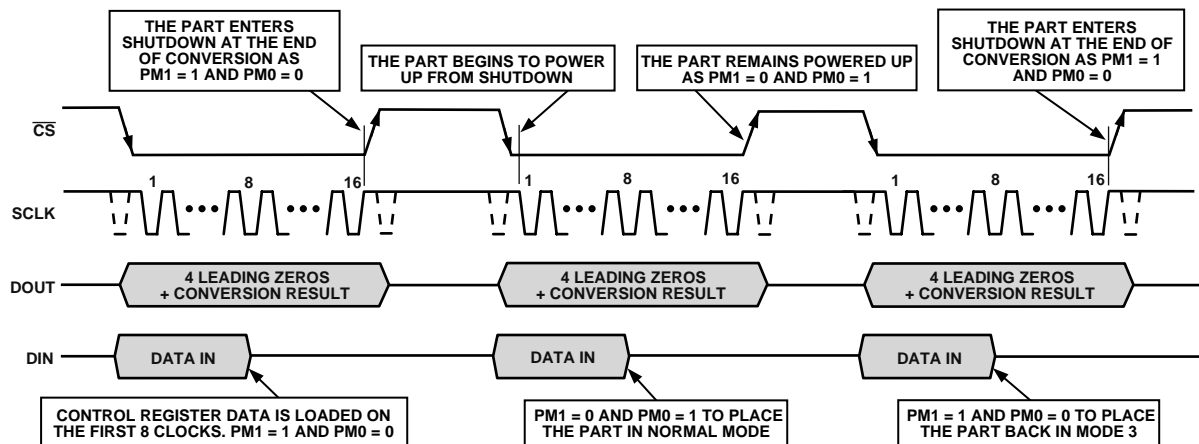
THE PART ENTERS SHUTDOWN AT THE END OF CONVERSION AS PM1 = 1 AND PM0 = 0

THE PART BEGINS TO POWER UP FROM SHUTDOWN

THE PART REMAINS POWERED UP AS PM1 = 0 AND PM0 = 1

THE PART ENTERS SHUTDOWN AT THE END OF CONVERSION AS PM1 = 1 AND PM0 = 0

$\overline{CS}$

SCLK

1 8 16

1 8 16

1 8 16

DOUT

4 LEADING ZEROS + CONVERSION RESULT

4 LEADING ZEROS + CONVERSION RESULT

4 LEADING ZEROS + CONVERSION RESULT

DIN

DATA IN

DATA IN

DATA IN

CONTROL REGISTER DATA IS LOADED ON THE FIRST 8 CLOCKS. PM1 = 1 AND PM0 = 0

PM1 = 0 AND PM0 = 1 TO PLACE THE PART IN NORMAL MODE

PM1 = 1 AND PM0 = 0 TO PLACE THE PART BACK IN MODE 3